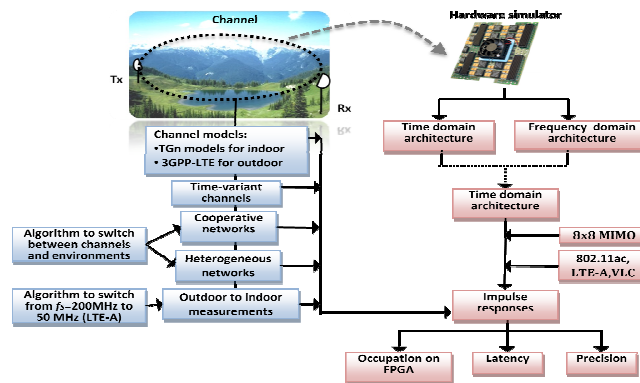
Channel

Tx

Rx

Hardware simulator

Channel models:
•TGn models for indoor
• 3GPP-LTE for outdoor

Time-variant channels

Cooperative networks

Heterogeneous networks

Outdoor to Indoor measurements

Algorithm to switch between channels and environments

Algorithm to switch from $f_s$=200MHz to 50 MHz (LTE-A)

Time domain architecture

Frequency domain architecture

Time domain architecture

8x8 MIMO

802.11ac, LTE-A,VLC

Impulse responses

Occupation on FPGA

Latency

Precision